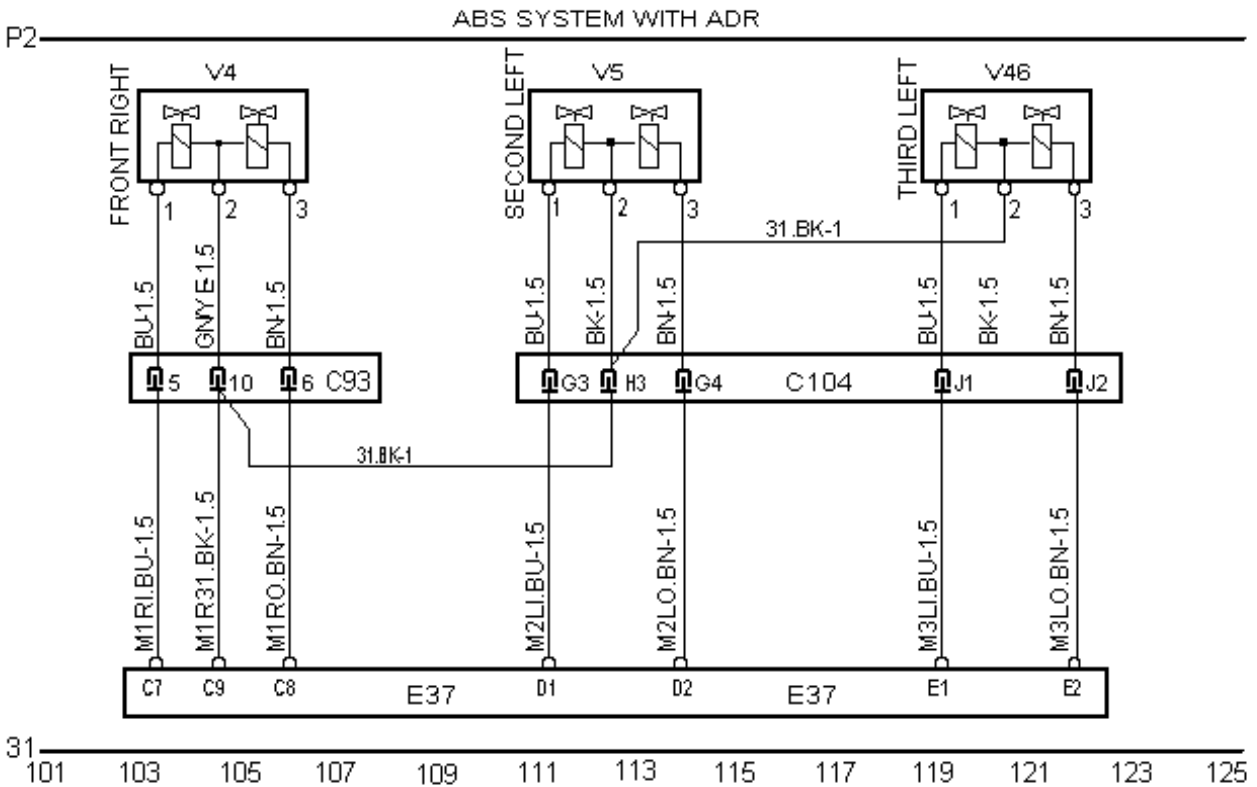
ABS SYSTEM WITH ADR

P2

FRONT RIGHT
V4
1 2 3
BU-1.5
GNYE 1.5
BN-1.5
5 10 6 C93

SECOND LEFT
V5
1 2 3
BU-1.5
BK-1.5
BN-1.5

THIRD LEFT
V46
1 2 3
31.BK-1
BU-1.5
BK-1.5
BN-1.5

G3 H3 G4 C104 J1 J2

31.BK-1

M1RI.BU-1.5
M1R31.BK-1.5
M1RO.BN-1.5
M2LI.BU-1.5
M2LO.BN-1.5
M3LI.BU-1.5
M3LO.BN-1.5

C7 C9 C8 E37 D1 D2 E37 E1 E2

31
101 103 105 107 109 111 113 115 117 119 121 123 125